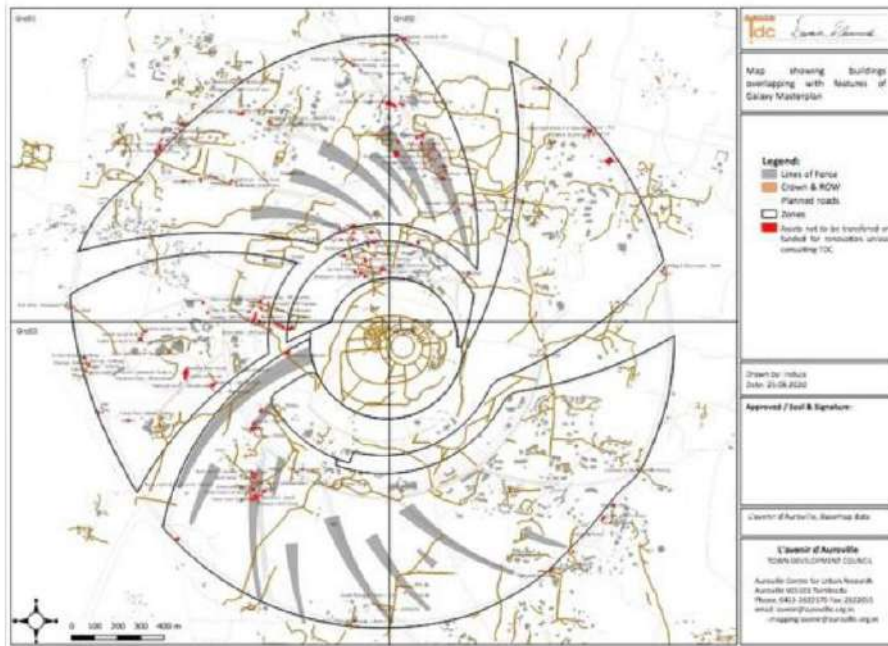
Grid01

Grid02

Grid03

TDC

Map showing buildings overlapping with features of Galaxy Masterplan

Legend:
Lines of Force
Crown & ROW
Planned roads
Zones
Assets not to be transferred or funded for renovation unless consulting TDC

Drawn by: Indica
Date: 25.08.2020

Approved / Seal & Signature:

L'avenir d'Auroville, Basemap data

L'avenir d'Auroville
TOWN DEVELOPMENT COUNCIL

Auroville Centre for Urban Research
Auroville 605101 Tamilnadu
Phone: 0413-2622170 Fax: 2622051
email: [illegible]@auroville.org.in
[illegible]@auroville.org.in

0 100 200 300 400 m